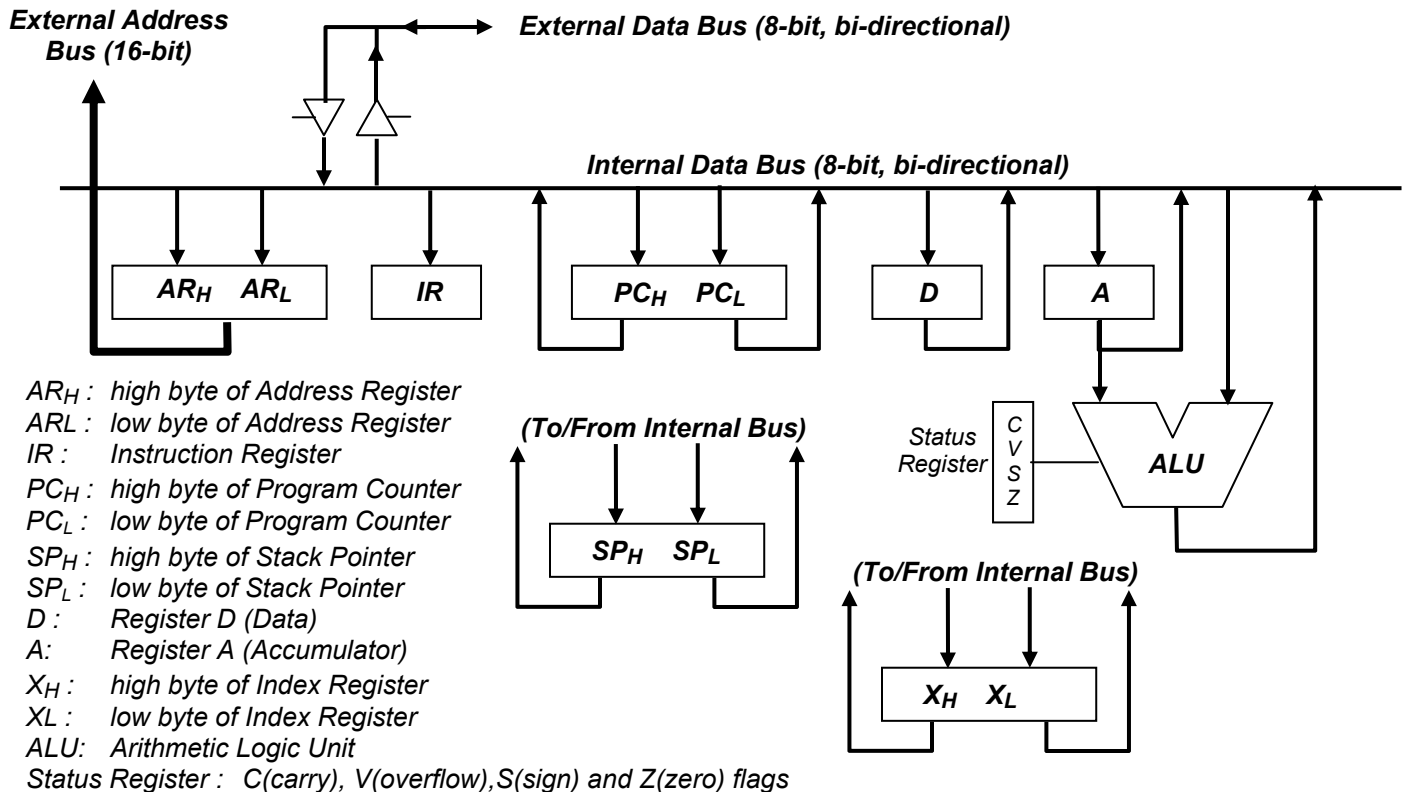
External Address Bus (16-bit)

External Data Bus (8-bit, bi-directional)

Internal Data Bus (8-bit, bi-directional)

$AR_H$ $AR_L$

IR

$PC_H$ $PC_L$

D

A

(To/From Internal Bus)

Status Register

C
V
S
Z

ALU

$SP_H$ $SP_L$

(To/From Internal Bus)

$X_H$ $X_L$

$AR_H$ : high byte of Address Register
ARL : low byte of Address Register
IR : Instruction Register
$PC_H$ : high byte of Program Counter
$PC_L$ : low byte of Program Counter
$SP_H$ : high byte of Stack Pointer
$SP_L$ : low byte of Stack Pointer
D : Register D (Data)
A: Register A (Accumulator)
$X_H$ : high byte of Index Register
XL : low byte of Index Register
ALU: Arithmetic Logic Unit
Status Register : C(carry), V(overflow),S(sign) and Z(zero) flags